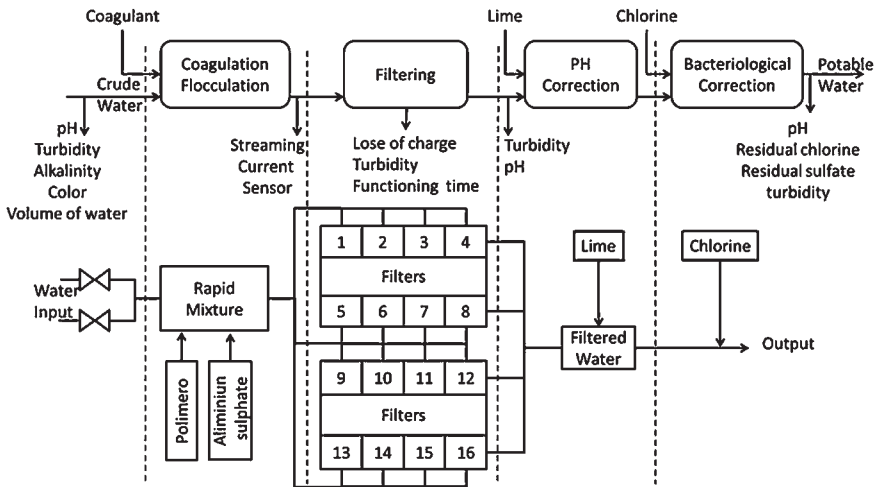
Coagulant

Crude Water

Coagulation Flocculation

Filtering

Lime

PH Correction

Chlorine

Bacteriological Correction

Potable Water

pH
Turbidity
Alkalinity
Color
Volume of water

Streaming Current Sensor

Lose of charge
Turbidity
Functioning time

Turbidity
pH

pH
Residual chlorine
Residual sulfate
turbidity

Water Input

Rapid Mixture

Polimero

Aliminiun sulphate

| 1 | 2 | 3 | 4 |
|---|---|---|---|
| Filters | | | |
| 5 | 6 | 7 | 8 |

| 9 | 10 | 11 | 12 |
|---|---|---|---|
| Filters | | | |
| 13 | 14 | 15 | 16 |

Lime

Filtered Water

Chlorine

Output